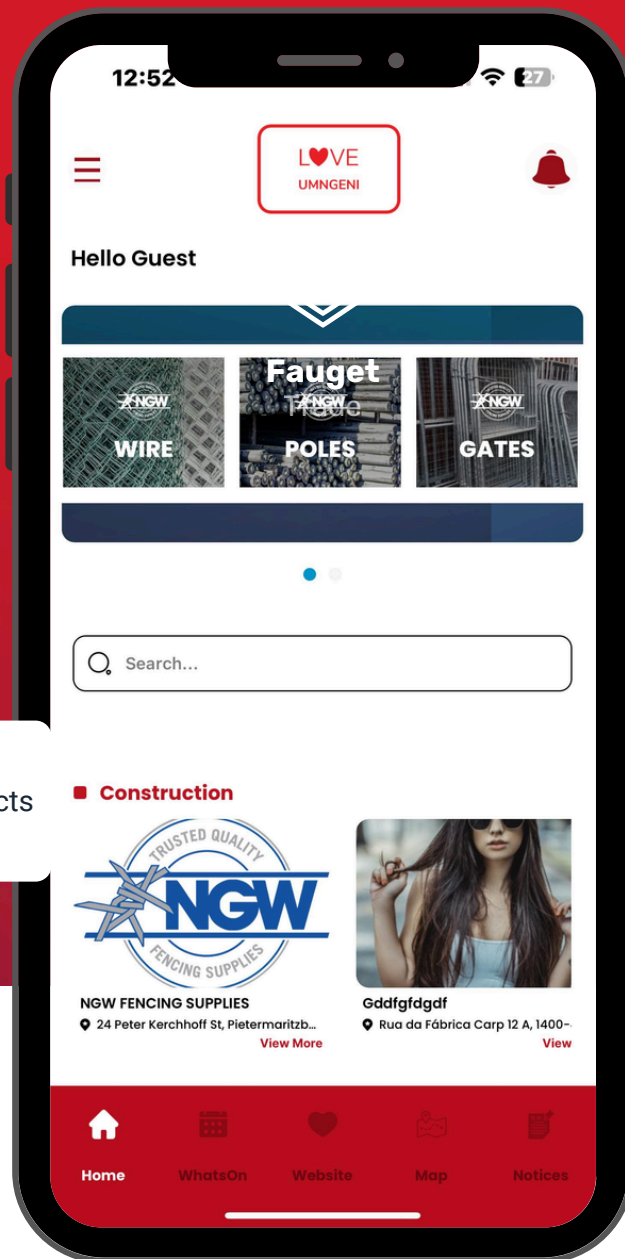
12:52

27

LOVE
UMNGENI

Hello Guest

Fauget
Trade

NGW
WIRE

NGW
POLES

NGW
GATES

Search...

cts

Construction

TRUSTED QUALITY
NGW
FENCING SUPPLIES

NGW FENCING SUPPLIES
24 Peter Kerchhoff St, Pietermaritzb...
View More

Gddfgfdgdf
Rua da Fábrica Carp 12 A, 1400-...
View

Home
WhatsOn
Website
Map
Notices